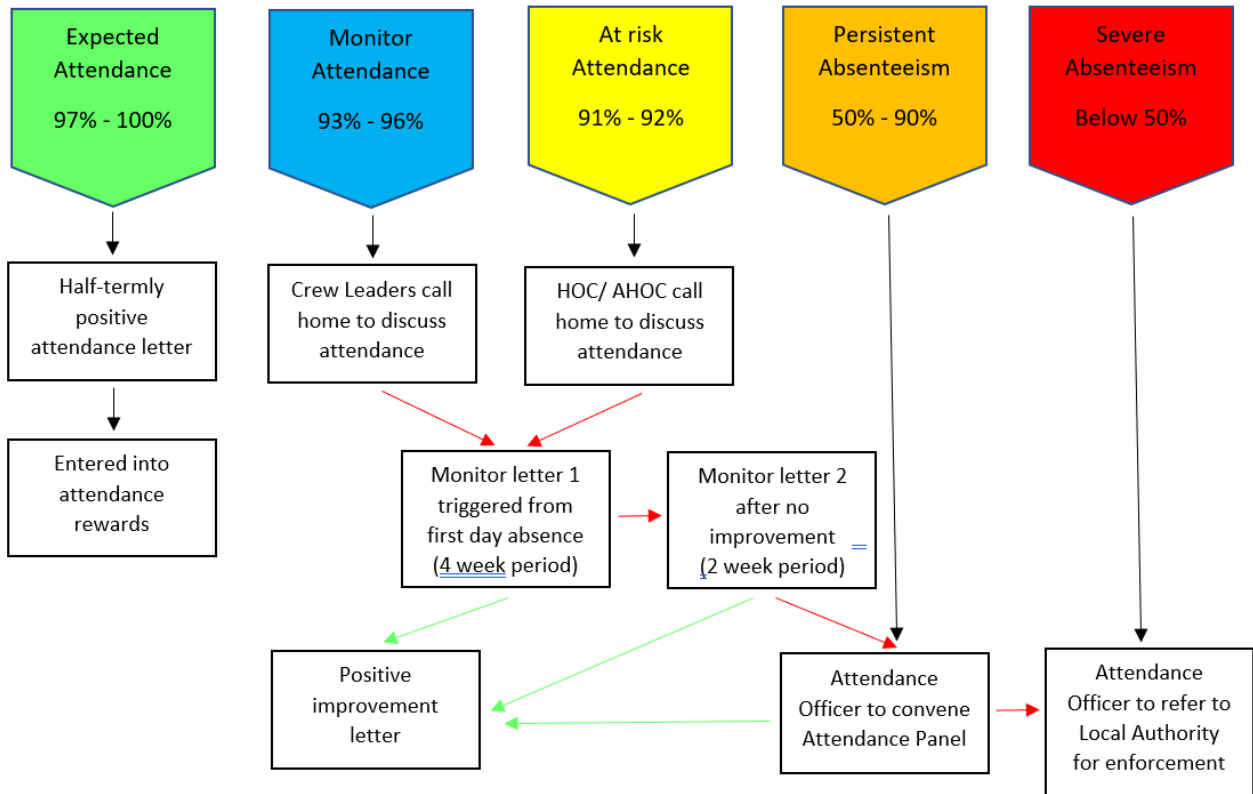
Expected Attendance

97% - 100%

Monitor Attendance

93% - 96%

At risk Attendance

91% - 92%

Persistent Absenteeism

50% - 90%

Severe Absenteeism

Below 50%

Half-termly positive attendance letter

Entered into attendance rewards

Crew Leaders call home to discuss attendance

HOC/ AHOC call home to discuss attendance

Monitor letter 1 triggered from first day absence (4 week period)

Monitor letter 2 after no improvement (2 week period)

Positive improvement letter

Attendance Officer to convene Attendance Panel

Attendance Officer to refer to Local Authority for enforcement